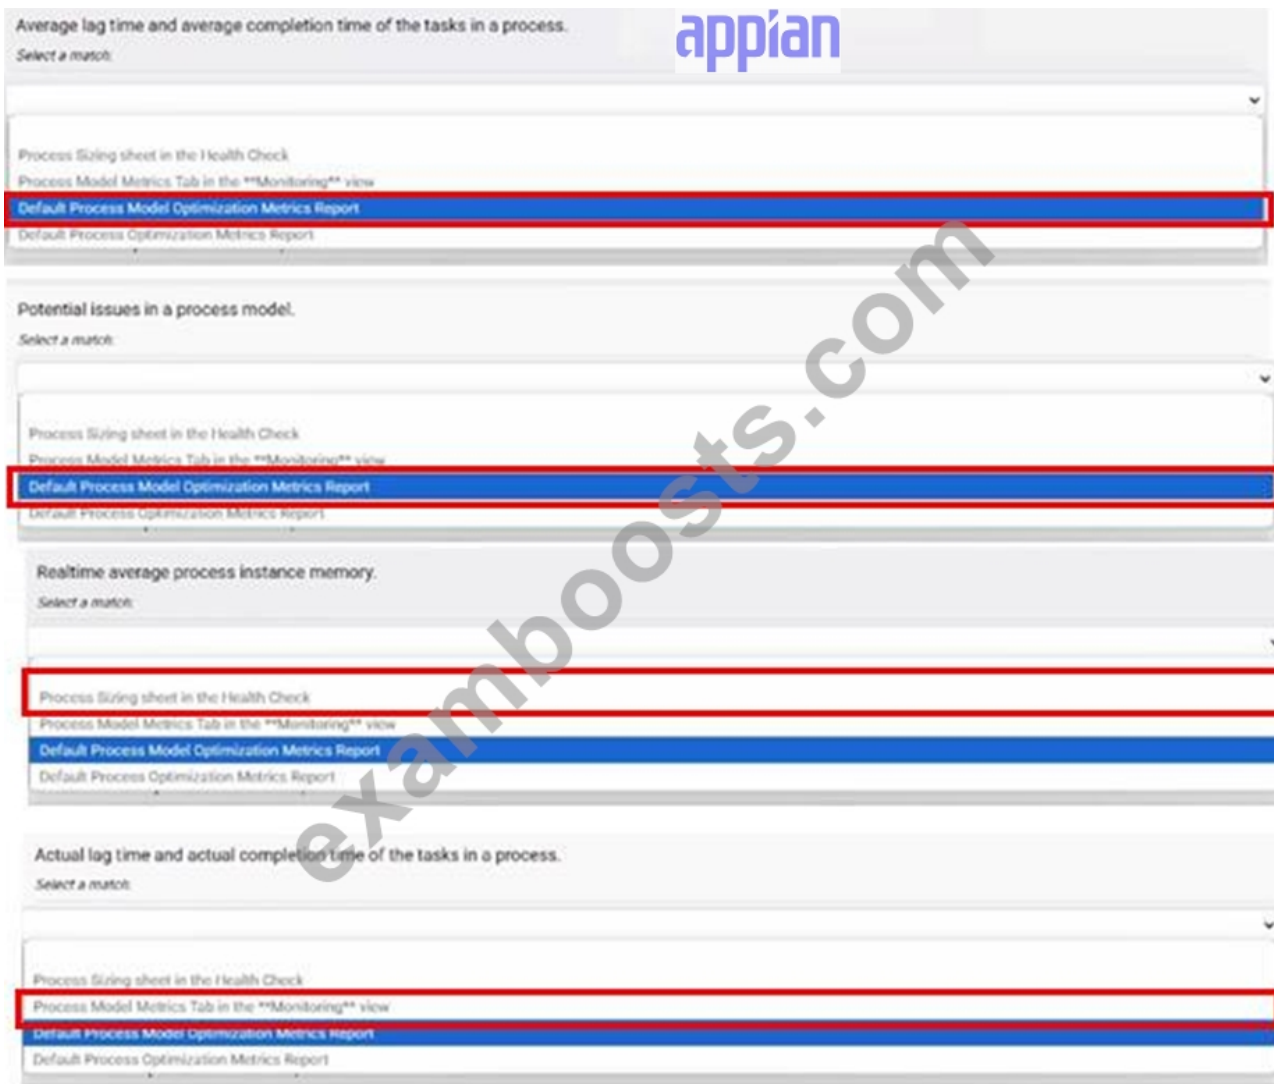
Average lag time and average completion time of the tasks in a process.

Select a match:

appian

Process Sizing sheet in the Health Check

Process Model Metrics Tab in the **Monitoring** view

Default Process Model Optimization Metrics Report

Default Process Optimization Metrics Report

Potential issues in a process model.

Select a match:

Process Sizing sheet in the Health Check

Process Model Metrics Tab in the **Monitoring** view

Default Process Model Optimization Metrics Report

Default Process Optimization Metrics Report

Realtime average process instance memory.

Select a match:

Process Sizing sheet in the Health Check

Process Model Metrics Tab in the **Monitoring** view

Default Process Model Optimization Metrics Report

Default Process Optimization Metrics Report

Actual lag time and actual completion time of the tasks in a process.

Select a match:

Process Sizing sheet in the Health Check

Process Model Metrics Tab in the **Monitoring** view

Default Process Model Optimization Metrics Report

Default Process Optimization Metrics Report

examboosts.com